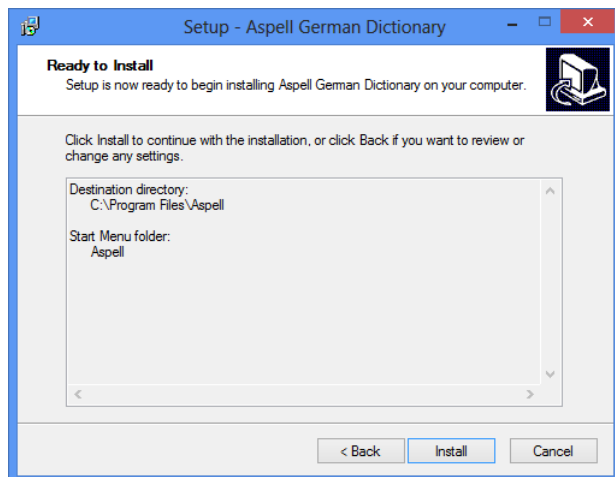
Setup - Aspell German Dictionary

Ready to Install
Setup is now ready to begin installing Aspell German Dictionary on your computer.

Click Install to continue with the installation, or click Back if you want to review or change any settings.

Destination directory:
C:\Program Files\Aspell

Start Menu folder:
Aspell

< Back
Install
Cancel